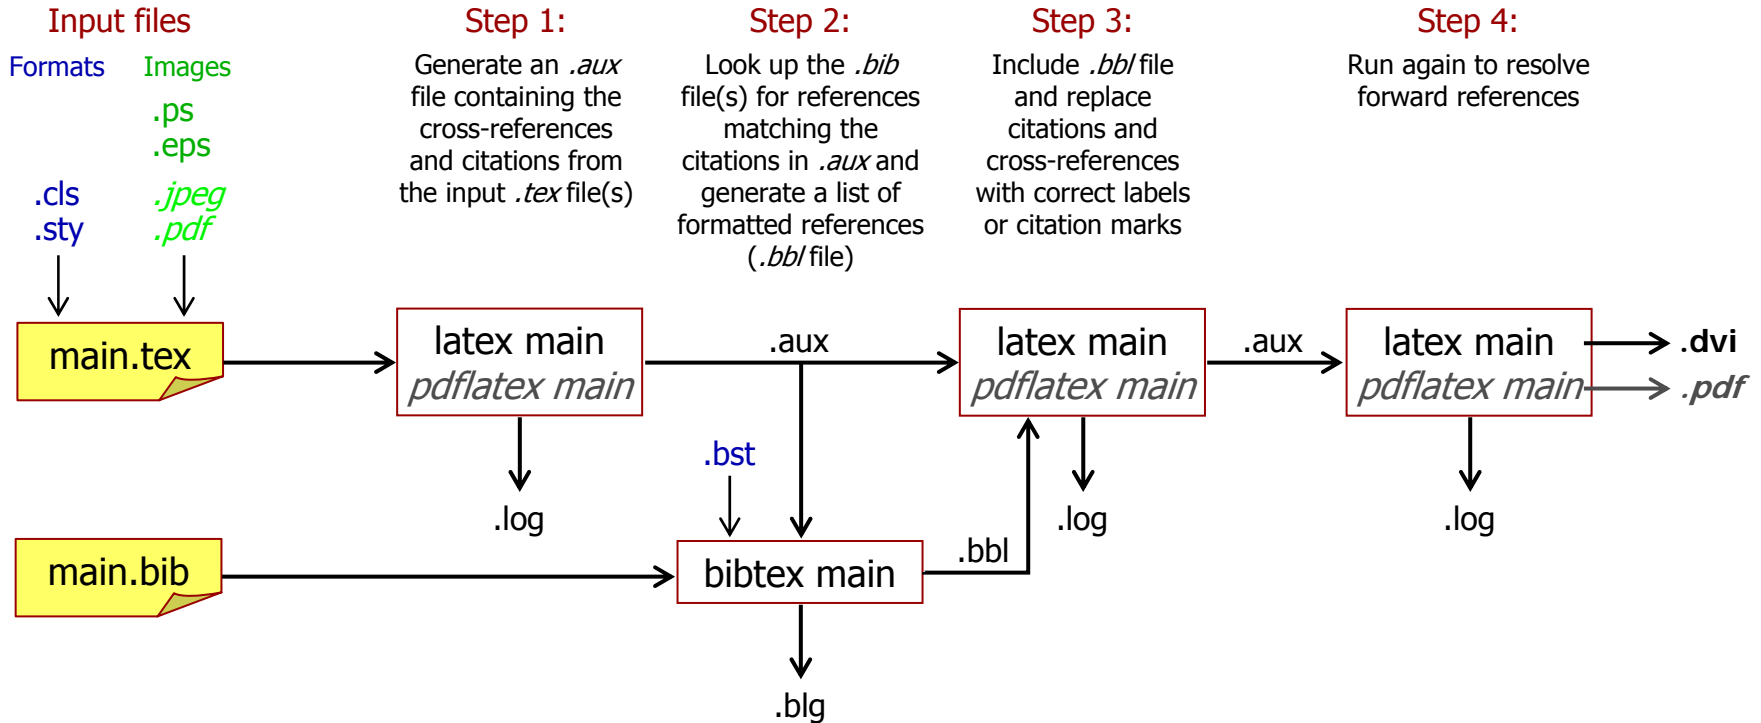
Input files

Formats Images

.ps
.eps

.cls
.sty

.jpeg
.pdf

Step 1:

Generate an .aux file containing the cross-references and citations from the input .tex file(s)

Step 2:

Look up the .bib file(s) for references matching the citations in .aux and generate a list of formatted references (.bbl file)

Step 3:

Include .bbl file and replace citations and cross-references with correct labels or citation marks

Step 4:

Run again to resolve forward references

main.tex

latex main
pdflatex main

.aux

latex main
pdflatex main

.aux

latex main
pdflatex main

.dvi
.pdf

.log

.bst

.log

.log

main.bib

bibtex main

.bbl

.blg